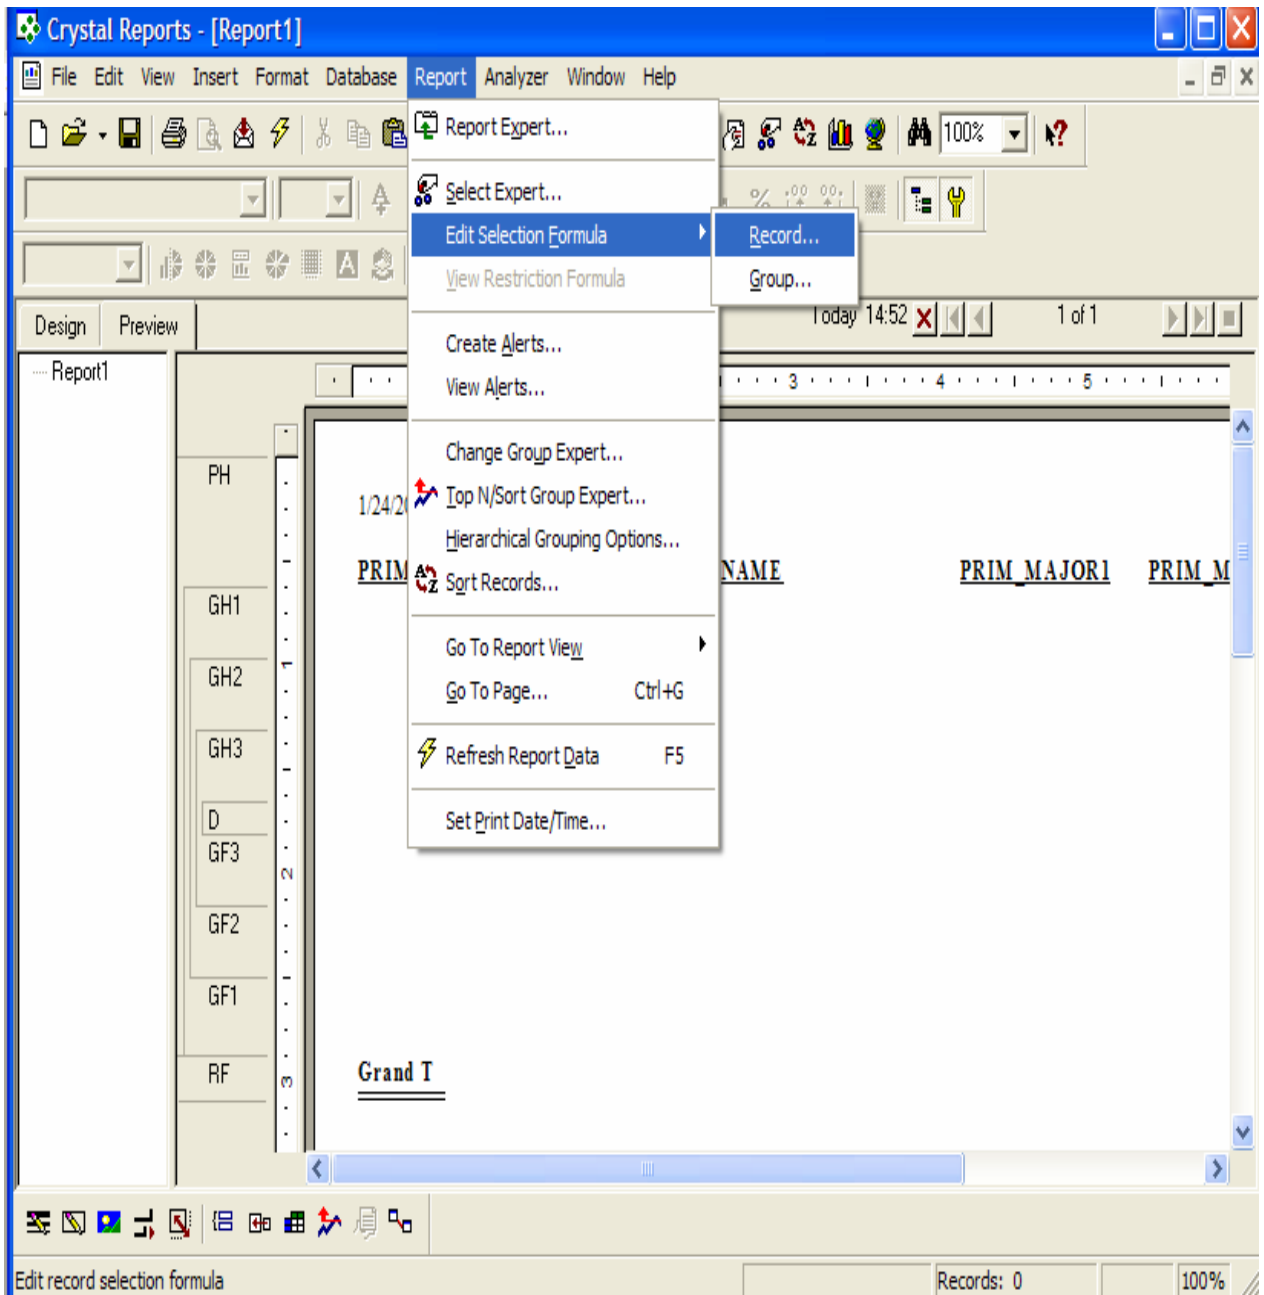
Crystal Reports - [Report1]

File Edit View Insert Format Database Report Analyzer Window Help

100%

Report Expert...
Select Expert...
Edit Selection Formula
View Restriction Formula
Create Alerts...
View Alerts...
Change Group Expert...
Top N/Sort Group Expert...
Hierarchical Grouping Options...
Sort Records...
Go To Report View
Go To Page... Ctrl+G
Refresh Report Data F5
Set Print Date/Time...

Record...
Group...

Design Preview

Report1

Today 14:52 1 of 1

PH
GH1
GH2
GH3
D
GF3
GF2
GF1
RF

1/24/2
PRIM
NAME
PRIM_MAJOR1
PRIM_M

Grand T

Edit record selection formula
Records: 0
100%